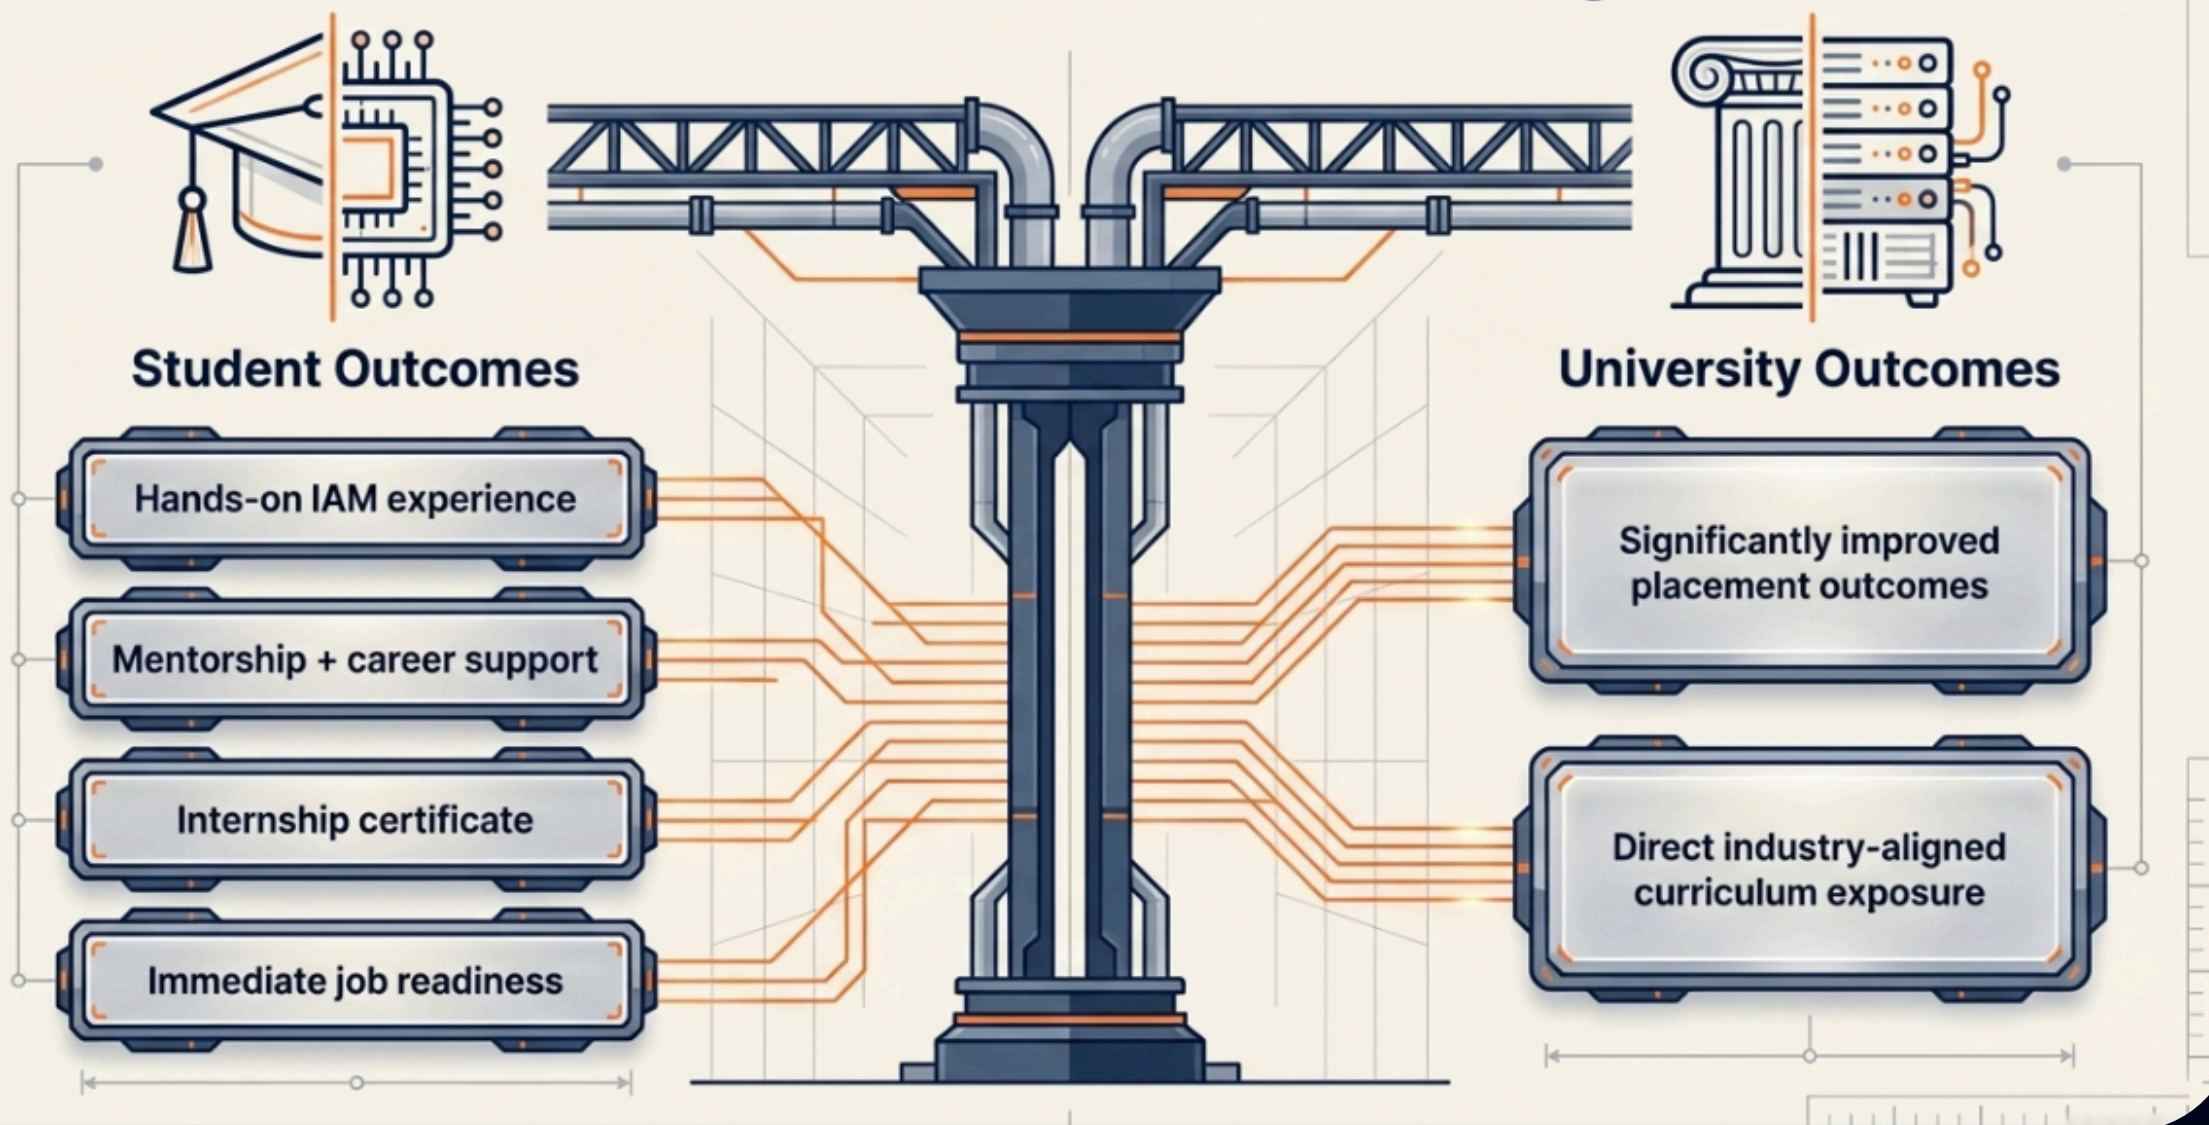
Student Outcomes

Hands-on IAM experience

Mentorship + career support

Internship certificate

Immediate job readiness

University Outcomes

Significantly improved placement outcomes

Direct industry-aligned curriculum exposure